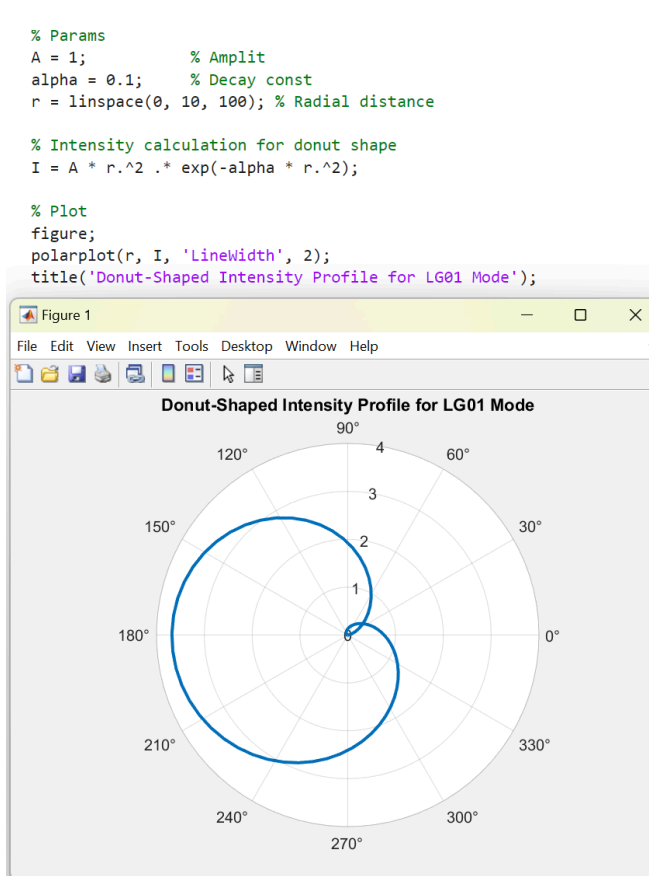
% Params
A = 1;           % Amplit
alpha = 0.1;     % Decay const
r = linspace(0, 10, 100); % Radial distance

% Intensity calculation for donut shape
I = A * r.^2 .* exp(-alpha * r.^2);

% Plot
figure;
polarplot(r, I, 'LineWidth', 2);
title('Donut-Shaped Intensity Profile for LG01 Mode');

Figure 1

File Edit View Insert Tools Desktop Window Help

Donut-Shaped Intensity Profile for LG01 Mode

90°
120°
60°
150°
30°
180°
0°
210°
330°
240°
300°
270°
0
1
2
3
4